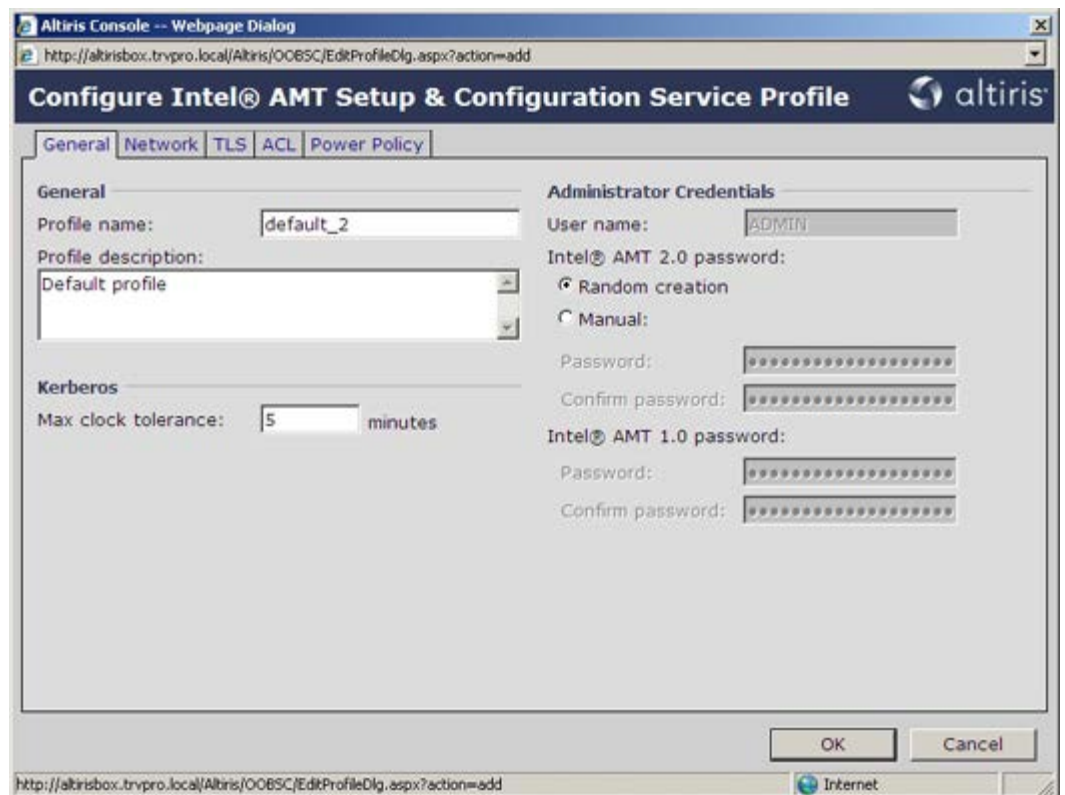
Altiris Console -- Webpage Dialog

http://altirisbox.trvpro.local/Altiris/OOBSC/EditProfileDlg.aspx?action=add

Configure Intel® AMT Setup & Configuration Service Profile

altiris

General | Network | TLS | ACL | Power Policy

General

Profile name: default_2

Profile description:

Default profile

Kerberos

Max clock tolerance: 5 minutes

Administrator Credentials

User name: ADMIN

Intel® AMT 2.0 password:

Random creation

Manual:

Password: ••••••••••••••••••••

Confirm password: ••••••••••••••••••••

Intel® AMT 1.0 password:

Password: ••••••••••••••••••••

Confirm password: ••••••••••••••••••••

OK

Cancel

http://altirisbox.trvpro.local/Altiris/OOBSC/EditProfileDlg.aspx?action=add

Internet